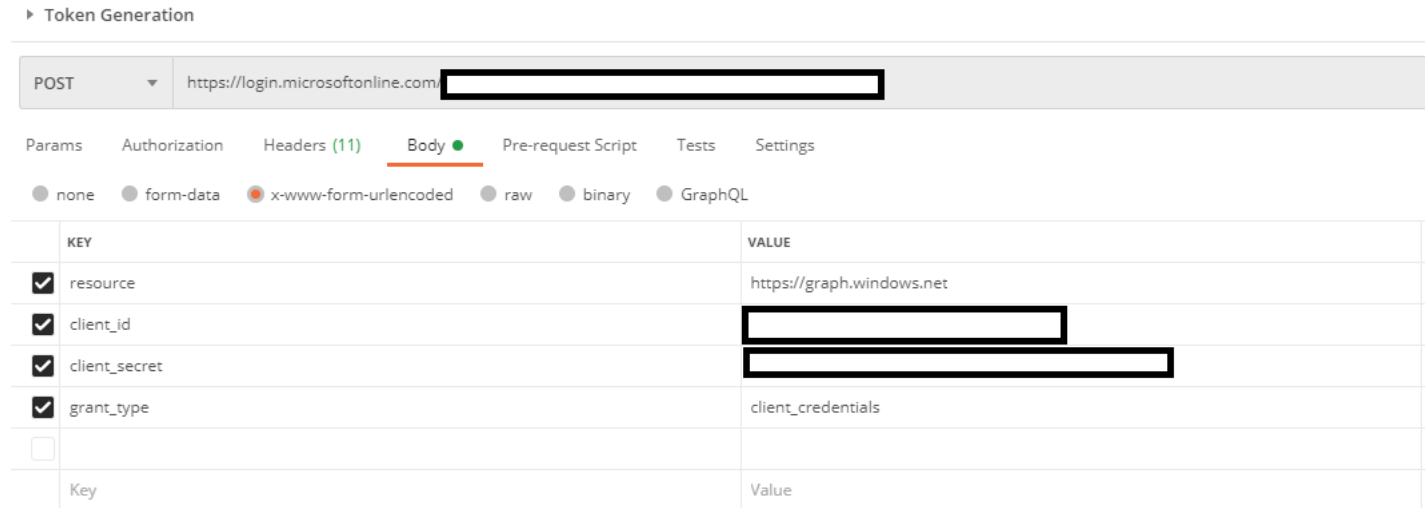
▸ Token Generation

POST ▾ https://login.microsoftonline.com/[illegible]

Params Authorization Headers (11) Body ● Pre-request Script Tests Settings

none form-data x-www-form-urlencoded raw binary GraphQL

| | KEY | VALUE |
|---|---|---|
| ☑ | resource | https://graph.windows.net |
| ☑ | client_id | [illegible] |
| ☑ | client_secret | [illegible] |
| ☑ | grant_type | client_credentials |
| ☐ | | |
| | Key | Value |